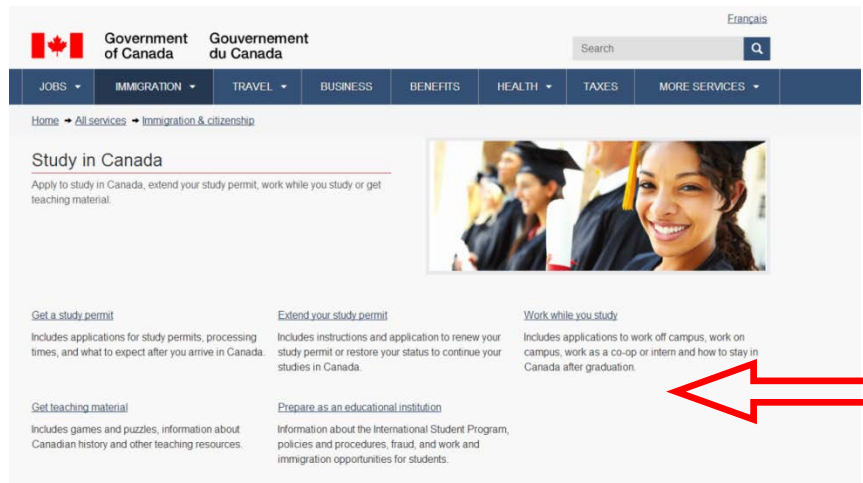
Français

Government of Canada Gouvernement du Canada

Search

JOBS IMMIGRATION TRAVEL BUSINESS BENEFITS HEALTH TAXES MORE SERVICES

Home → All services → Immigration & citizenship

Study in Canada

Apply to study in Canada, extend your study permit, work while you study or get teaching material.

Get a study permit

Includes applications for study permits, processing times, and what to expect after you arrive in Canada.

Extend your study permit

Includes instructions and application to renew your study permit or restore your status to continue your studies in Canada.

Work while you study

Includes applications to work off campus, work on campus, work as a co-op or intern and how to stay in Canada after graduation.

Get teaching material

Includes games and puzzles, information about Canadian history and other teaching resources.

Prepare as an educational institution

Information about the International Student Program, policies and procedures, fraud, and work and immigration opportunities for students.